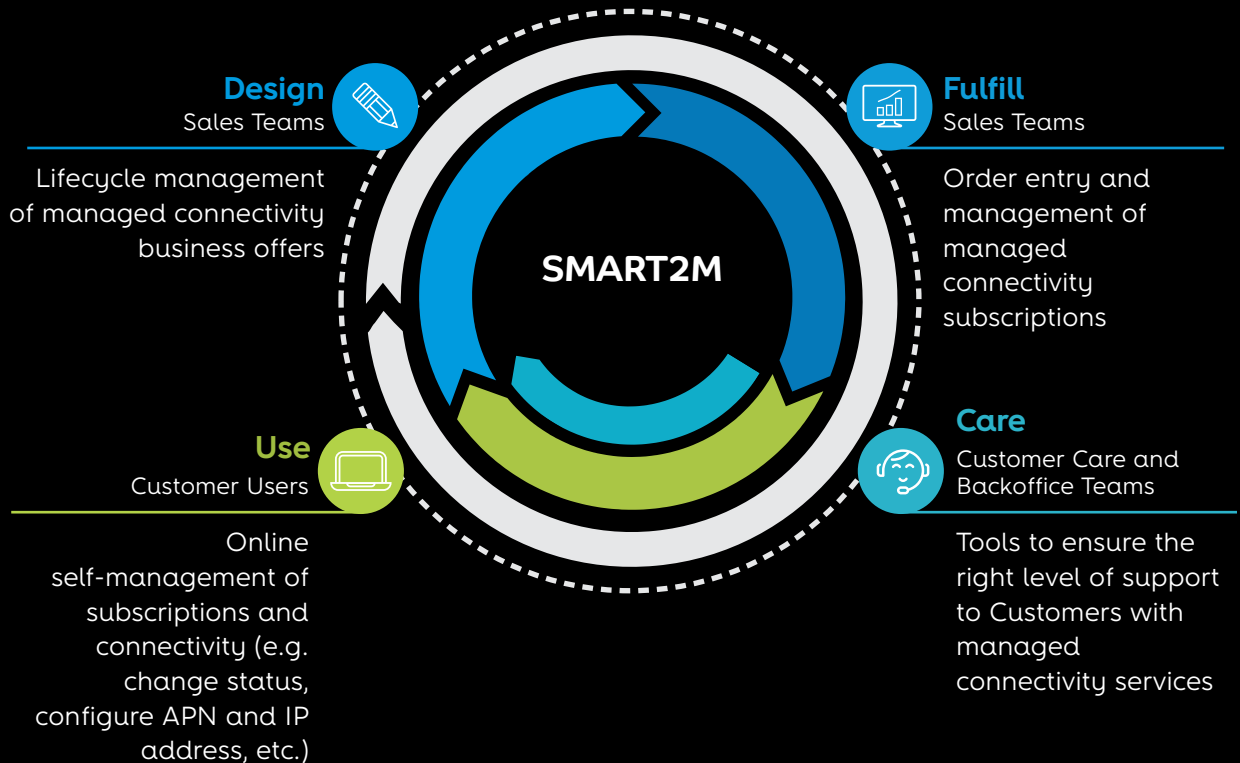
Design
Sales Teams

Lifecycle management of managed connectivity business offers

Fulfill
Sales Teams

Order entry and management of managed connectivity subscriptions

SMART2M

Use
Customer Users

Online self-management of subscriptions and connectivity (e.g. change status, configure APN and IP address, etc.)

Care
Customer Care and Backoffice Teams

Tools to ensure the right level of support to Customers with managed connectivity services